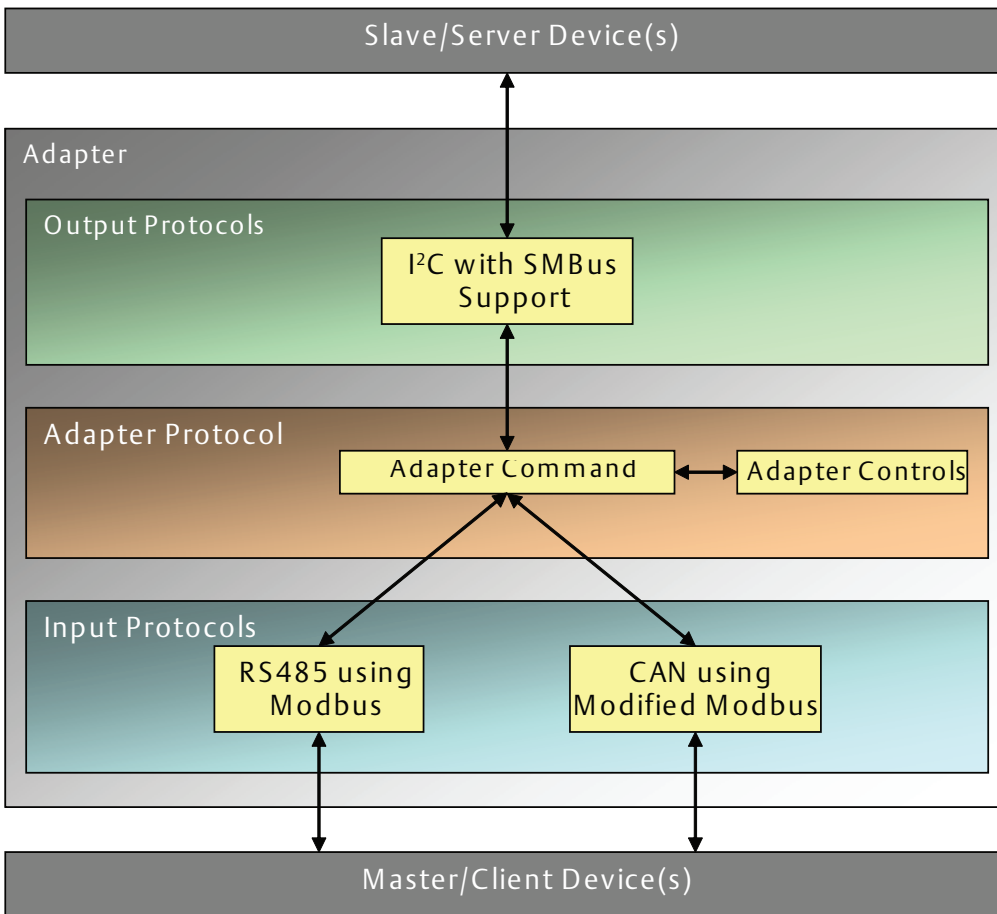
Slave/Server Device(s)

Adapter

Output Protocols

I$^2$C with SMBus Support

Adapter Protocol

Adapter Command

Adapter Controls

Input Protocols

RS485 using Modbus

CAN using Modified Modbus

Master/Client Device(s)